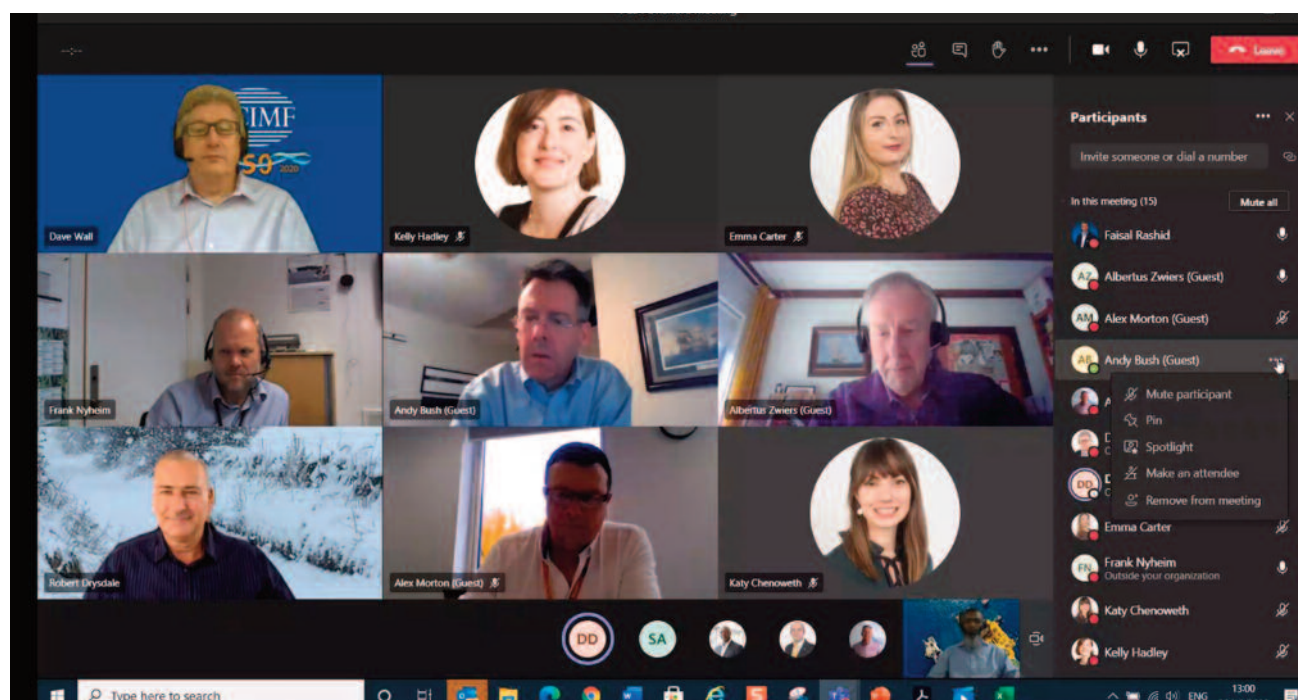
Leave

Participants

Invite someone or dial a number

In this meeting (15)

Mute all

Faisal Rashid

AZ Albertus Zwiers (Guest)

AM Alex Morton (Guest)

AB Andy Bush (Guest)

Mute participant

Pin

Spotlight

Make an attendee

Remove from meeting

Emma Carter

FN Frank Nyheim
Outside your organization

Katy Chenoweth

Kelly Hadley

Dave Wall

Kelly Hadley

Emma Carter

Frank Nyheim

Andy Bush (Guest)

Albertus Zwiers (Guest)

Robert Drysdale

Alex Morton (Guest)

Katy Chenoweth

DD

SA

Type here to search

ENG

13:00